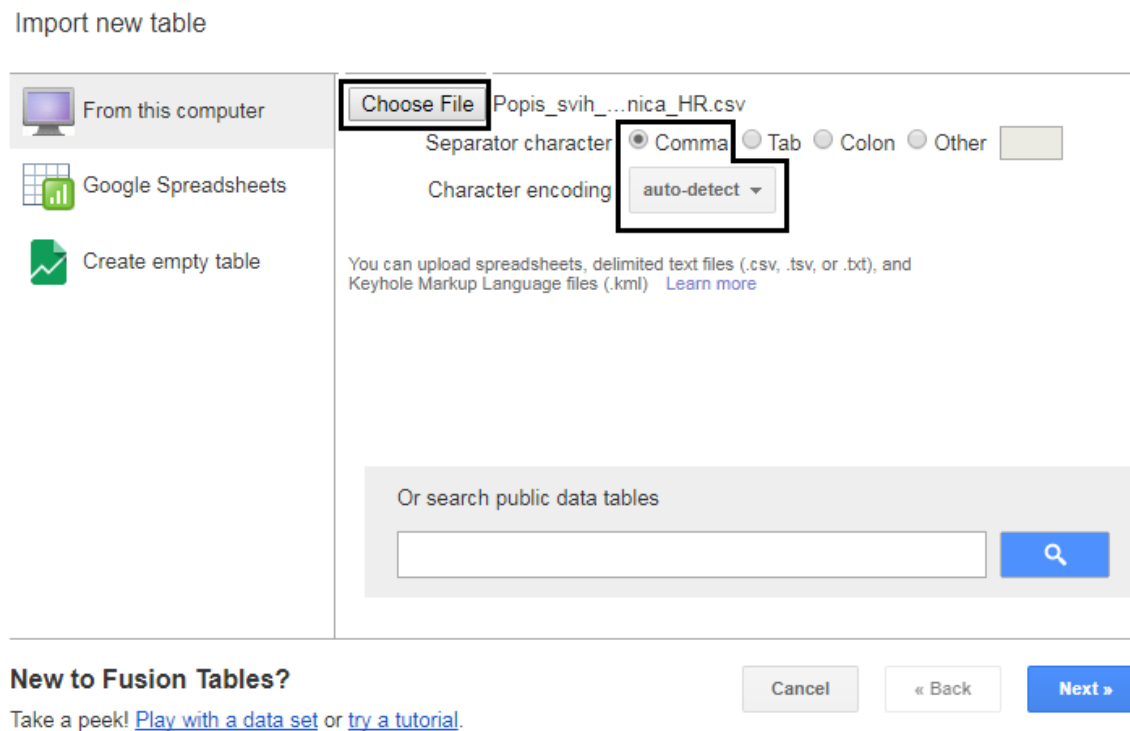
Import new table

From this computer

Google Spreadsheets

Create empty table

Choose File Popis_svih_...nica_HR.csv

Separator character Comma Tab Colon Other

Character encoding auto-detect

You can upload spreadsheets, delimited text files (.csv, .tsv, or .txt), and Keyhole Markup Language files (.kml) Learn more

Or search public data tables

New to Fusion Tables?

Take a peek! Play with a data set or try a tutorial.

Cancel « Back Next »